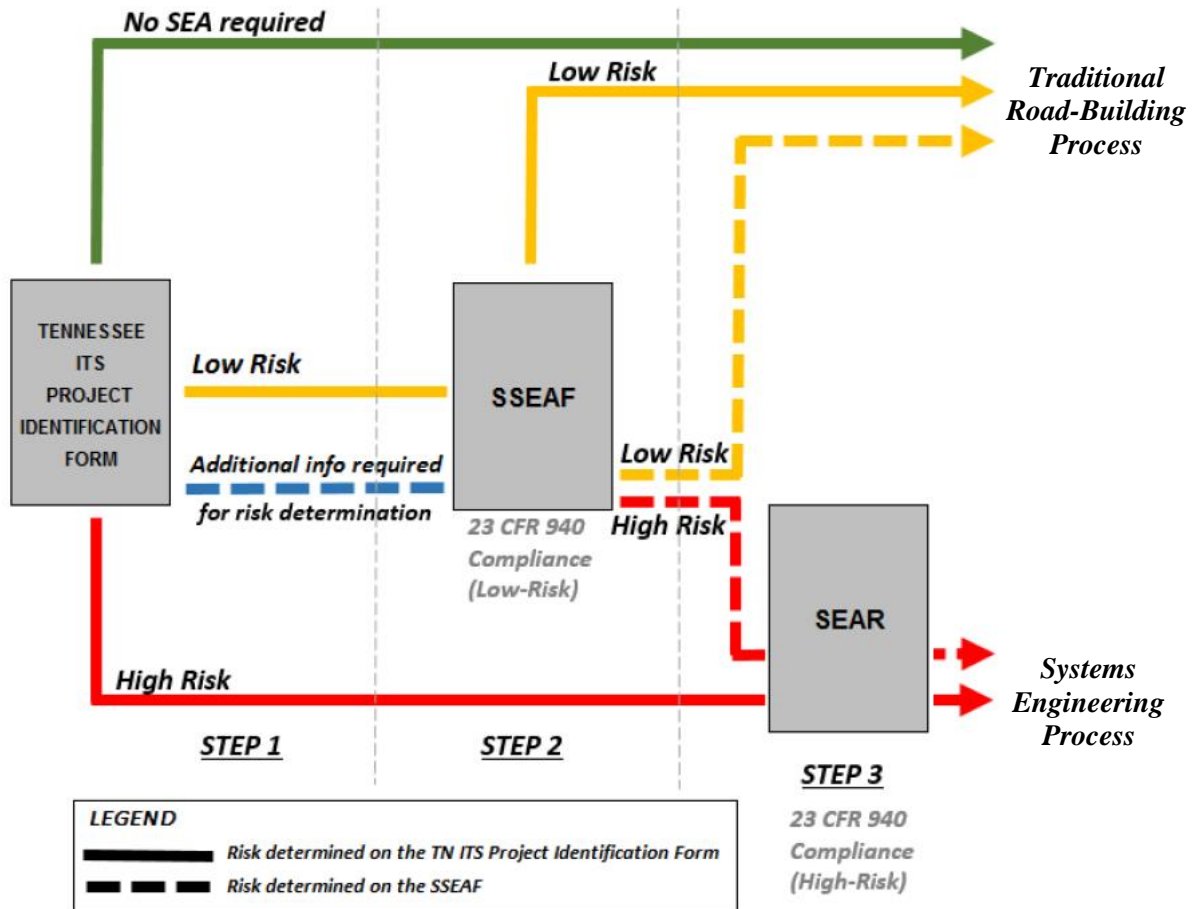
No SEA required

Low Risk

Traditional Road-Building Process

TENNESSEE ITS PROJECT IDENTIFICATION FORM

Low Risk

Additional info required for risk determination

SSEAF

23 CFR 940 Compliance (Low-Risk)

Low Risk

High Risk

SEAR

High Risk

Systems Engineering Process

STEP 1

STEP 2

STEP 3

23 CFR 940 Compliance (High-Risk)

LEGEND

Risk determined on the TN ITS Project Identification Form

Risk determined on the SSEAF